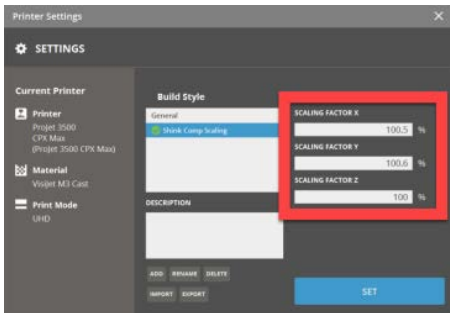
Printer Settings

SETTINGS

Current Printer

Printer
ProJet 3500 CPX Max
(ProJet 3500 CPX Max)

Material
VisiJet M3 Cast

Print Mode
UHD

Build Style

General
Shink Comp Scaling

DESCRIPTION

ADD RENAME DELETE
IMPORT EXPORT

SCALING FACTOR X
100.5 %

SCALING FACTOR Y
100.6 %

SCALING FACTOR Z
100 %

SET